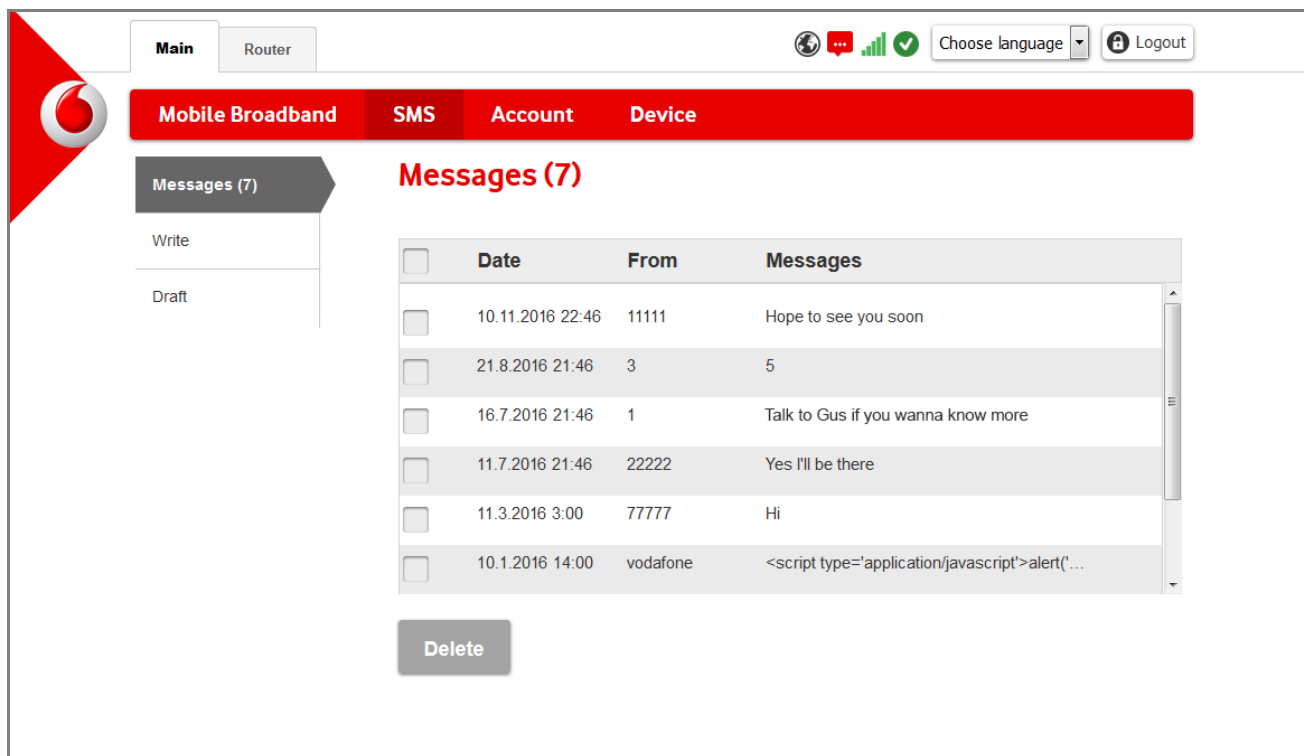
Main
Router

Choose language
Logout

Mobile Broadband
SMS
Account
Device

Messages (7)
Write
Draft

Messages (7)

| | Date | From | Messages |
|---|---|---|---|
| | 10.11.2016 22:46 | 11111 | Hope to see you soon |
| | 21.8.2016 21:46 | 3 | 5 |
| | 16.7.2016 21:46 | 1 | Talk to Gus if you wanna know more |
| | 11.7.2016 21:46 | 22222 | Yes I'll be there |
| | 11.3.2016 3:00 | 77777 | Hi |
| | 10.1.2016 14:00 | vodafone | <script type='application/javascript'>alert('... |

Delete